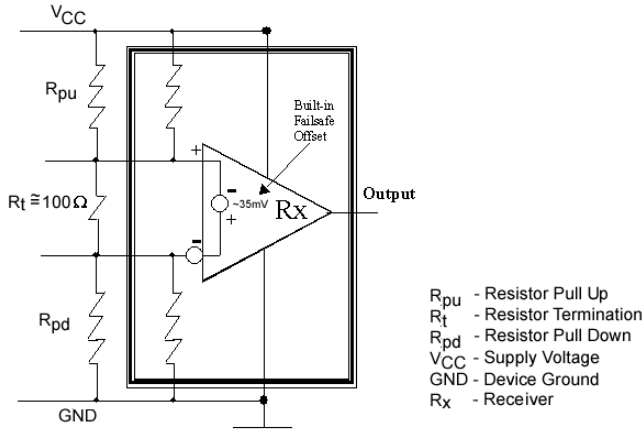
$V_{CC}$

$R_{pu}$

Built-in Failsafe Offset

+

-

~35mV

+

-

Rx

Output

$R_t \cong 100\,\Omega$

$R_{pd}$

GND

$R_{pu}$ - Resistor Pull Up
$R_t$ - Resistor Termination
$R_{pd}$ - Resistor Pull Down
$V_{CC}$ - Supply Voltage
GND - Device Ground
$R_x$ - Receiver